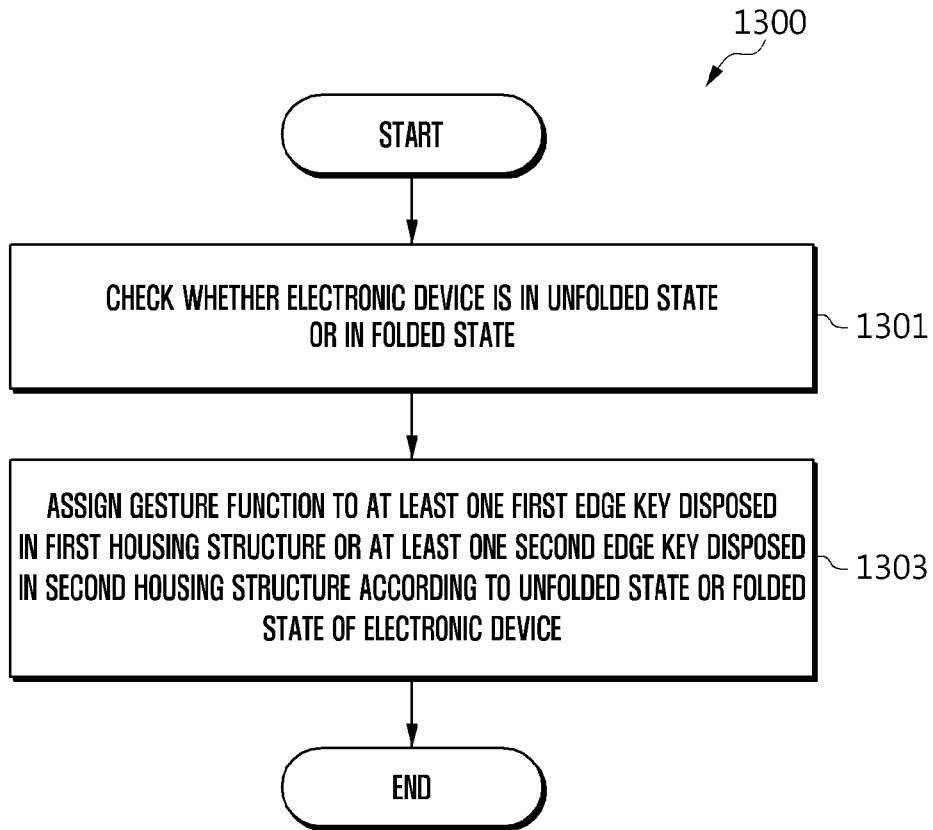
1300

START

CHECK WHETHER ELECTRONIC DEVICE IS IN UNFOLDED STATE OR IN FOLDED STATE

1301

ASSIGN GESTURE FUNCTION TO AT LEAST ONE FIRST EDGE KEY DISPOSED IN FIRST HOUSING STRUCTURE OR AT LEAST ONE SECOND EDGE KEY DISPOSED IN SECOND HOUSING STRUCTURE ACCORDING TO UNFOLDED STATE OR FOLDED STATE OF ELECTRONIC DEVICE

1303

END